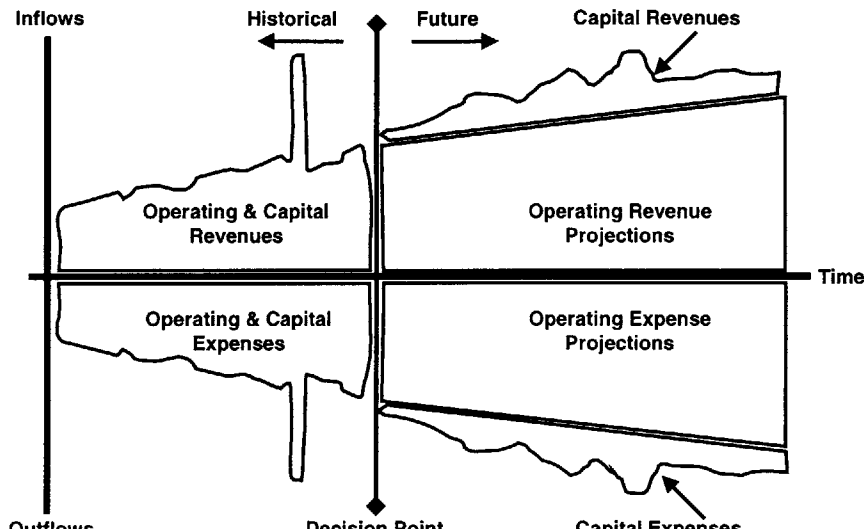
Inflows

Historical

Future

Capital Revenues

Operating & Capital Revenues

Operating Revenue Projections

Time

Operating & Capital Expenses

Operating Expense Projections

Outflows

Decision Point

Capital Expenses